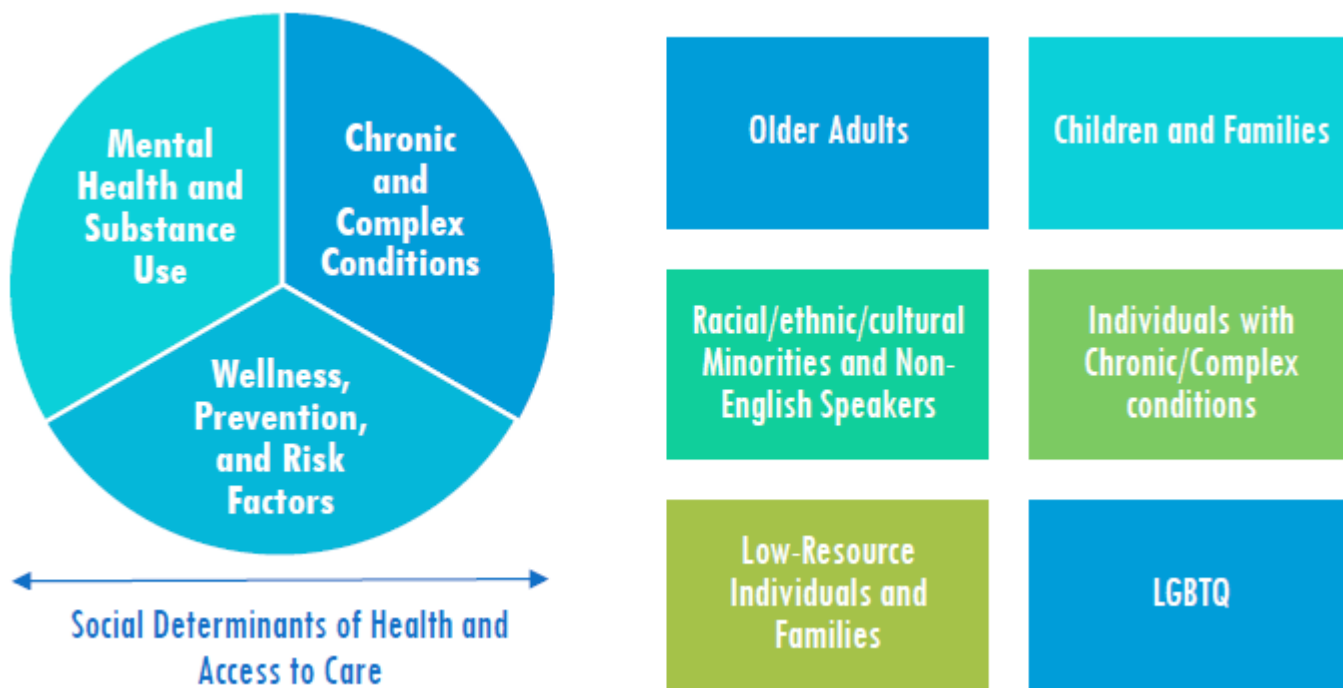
Mental Health and Substance Use

Chronic and Complex Conditions

Wellness, Prevention, and Risk Factors

Social Determinants of Health and Access to Care

Older Adults

Children and Families

Racial/ethnic/cultural Minorities and Non-English Speakers

Individuals with Chronic/Complex conditions

Low-Resource Individuals and Families

LGBTQ